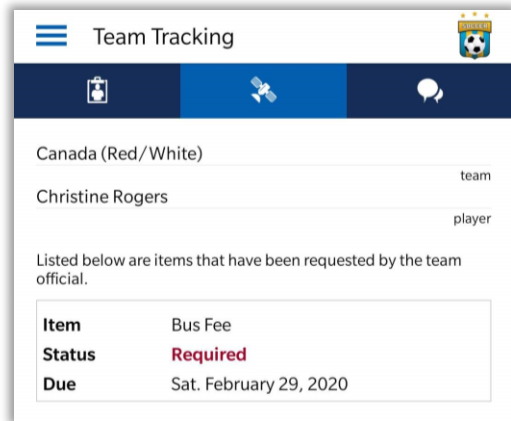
Team Tracking

Canada (Red/White)

team

Christine Rogers

player

Listed below are items that have been requested by the team official.

| Item | Bus Fee |
|---|---|
| Status | Required |
| Due | Sat. February 29, 2020 |